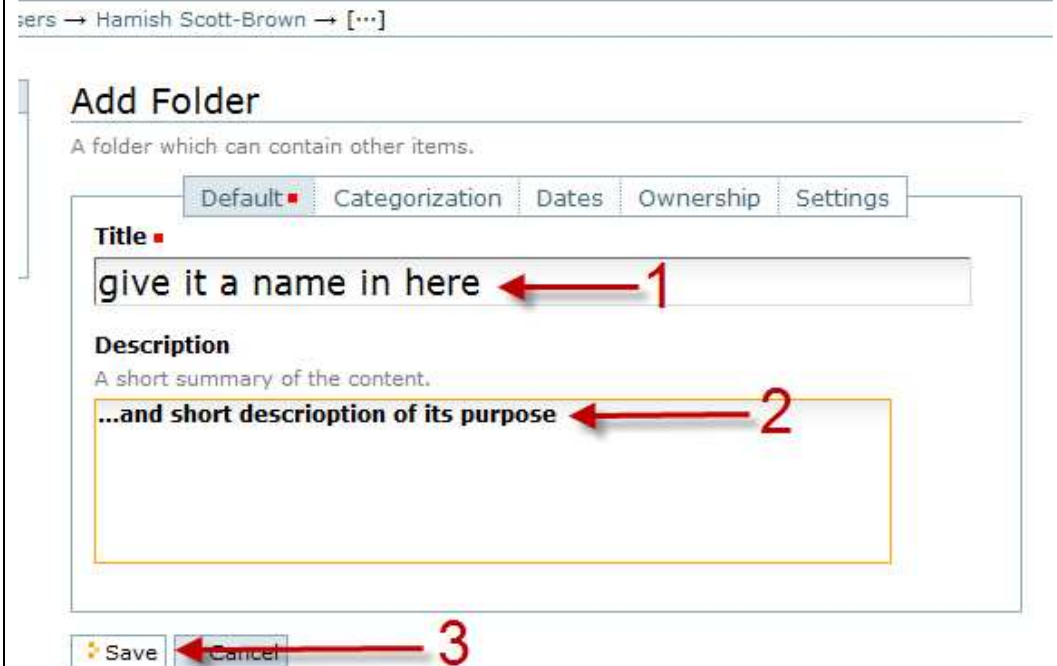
sers → Hamish Scott-Brown → [···]

Add Folder

A folder which can contain other items.

Default ■ | Categorization | Dates | Ownership | Settings

Title ■

give it a name in here 1

Description

A short summary of the content.

...and short descrioption of its purpose 2

Save Cancel 3